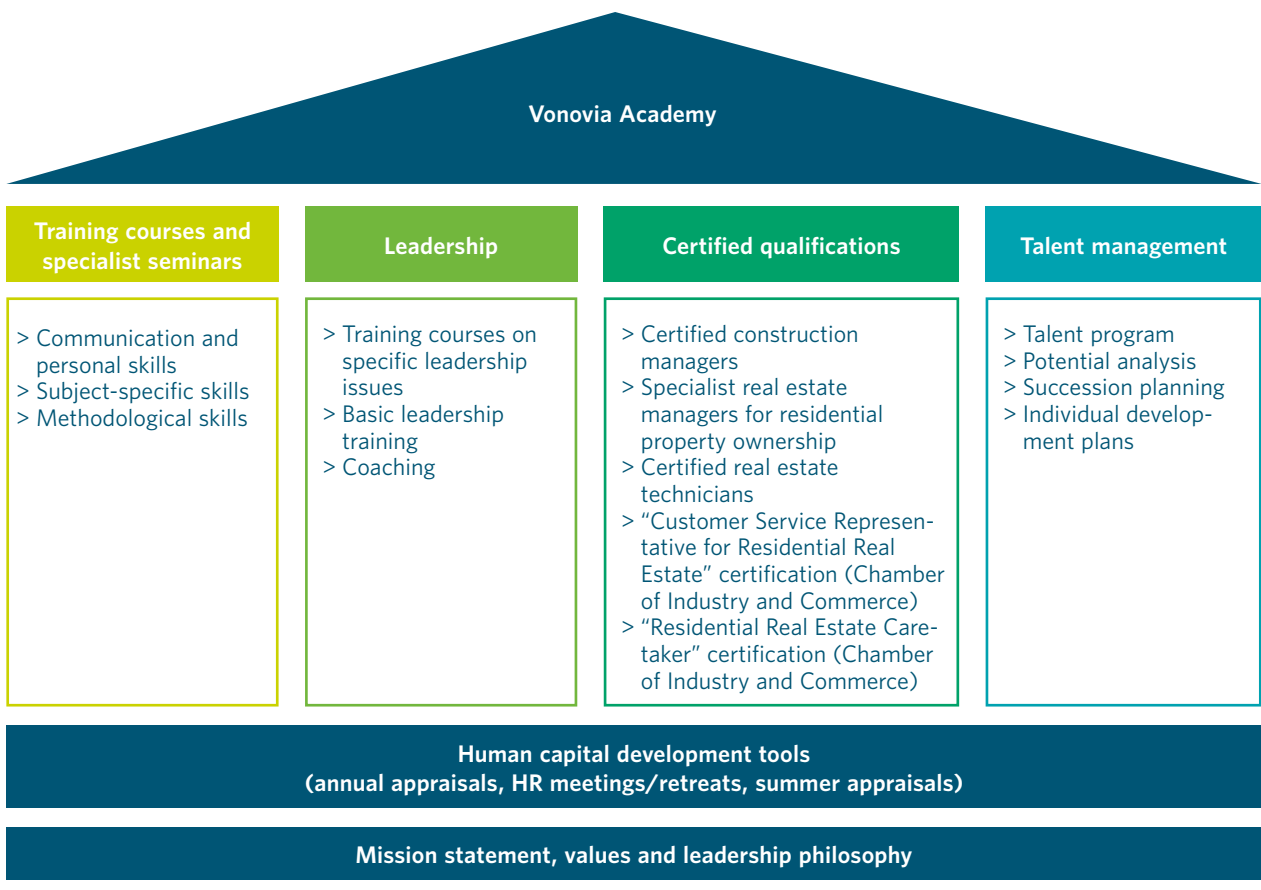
Vonovia Academy

Training courses and specialist seminars

> Communication and personal skills
> Subject-specific skills
> Methodological skills

Leadership

> Training courses on specific leadership issues
> Basic leadership training
> Coaching

Certified qualifications

> Certified construction managers
> Specialist real estate managers for residential property ownership
> Certified real estate technicians
> "Customer Service Representative for Residential Real Estate" certification (Chamber of Industry and Commerce)
> "Residential Real Estate Caretaker" certification (Chamber of Industry and Commerce)

Talent management

> Talent program
> Potential analysis
> Succession planning
> Individual development plans

Human capital development tools
(annual appraisals, HR meetings/retreats, summer appraisals)

Mission statement, values and leadership philosophy